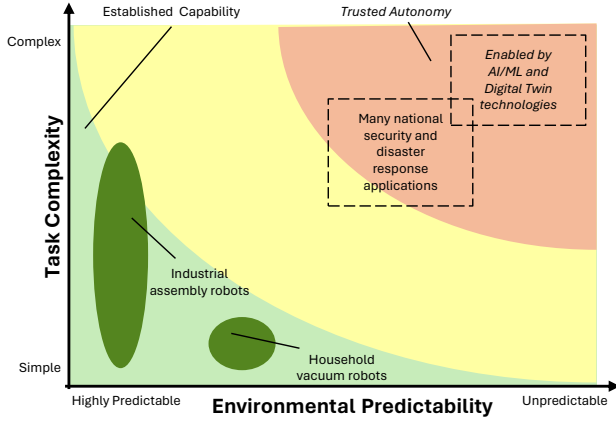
Established Capability

Trusted Autonomy

Complex

Enabled by AI/ML and Digital Twin technologies

Many national security and disaster response applications

Task Complexity

Industrial assembly robots

Household vacuum robots

Simple

Highly Predictable

Environmental Predictability

Unpredictable